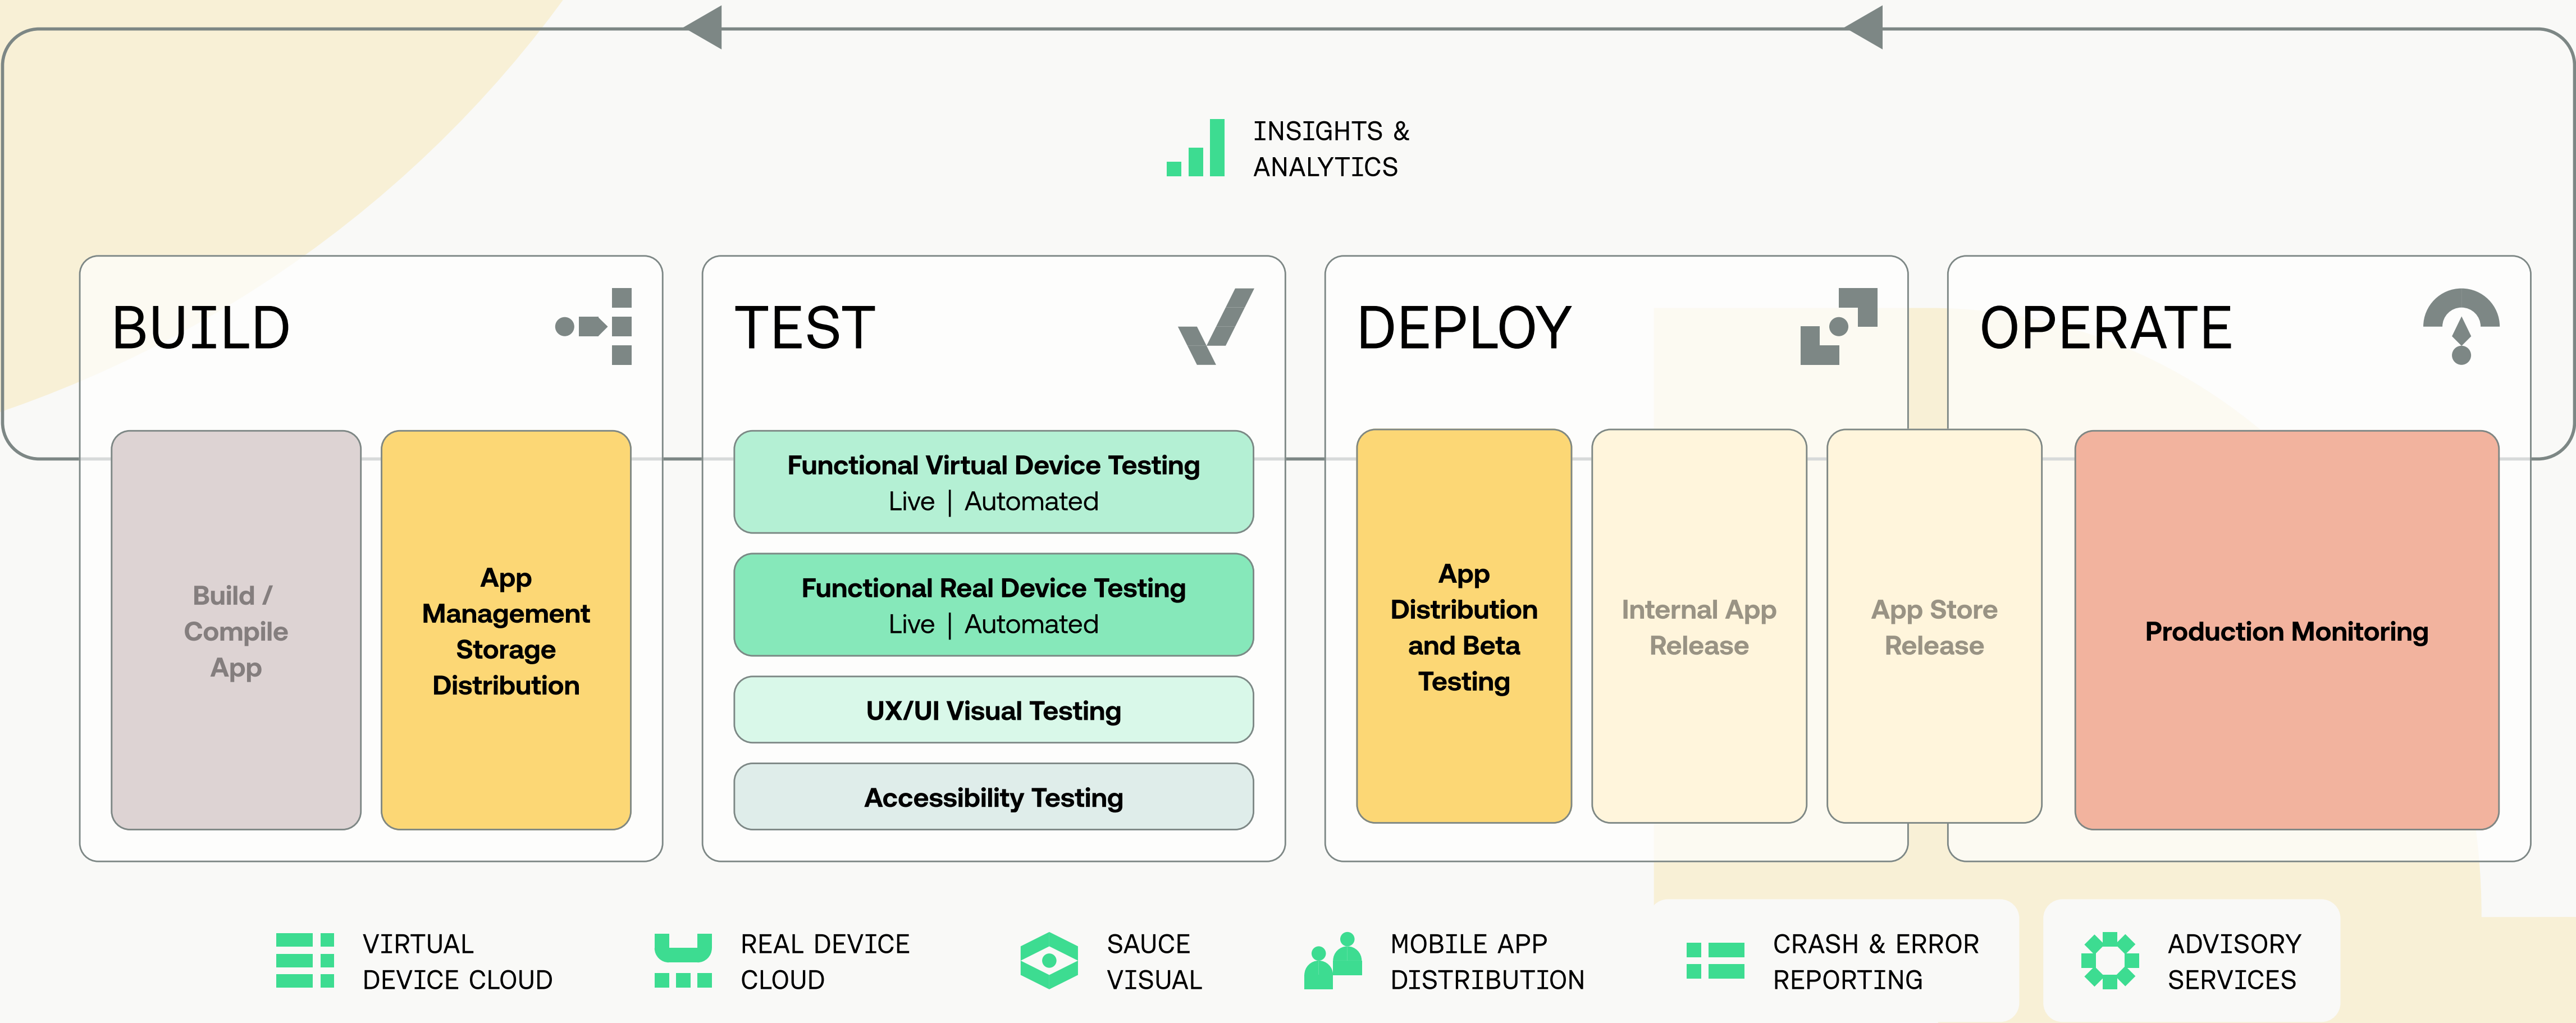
INSIGHTS & ANALYTICS

BUILD

Build / Compile App

App Management Storage Distribution

TEST

Functional Virtual Device Testing
Live | Automated

Functional Real Device Testing
Live | Automated

UX/UI Visual Testing

Accessibility Testing

DEPLOY

App Distribution and Beta Testing

Internal App Release

App Store Release

OPERATE

Production Monitoring

VIRTUAL DEVICE CLOUD

REAL DEVICE CLOUD

SAUCE VISUAL

MOBILE APP DISTRIBUTION

CRASH & ERROR REPORTING

ADVISORY SERVICES